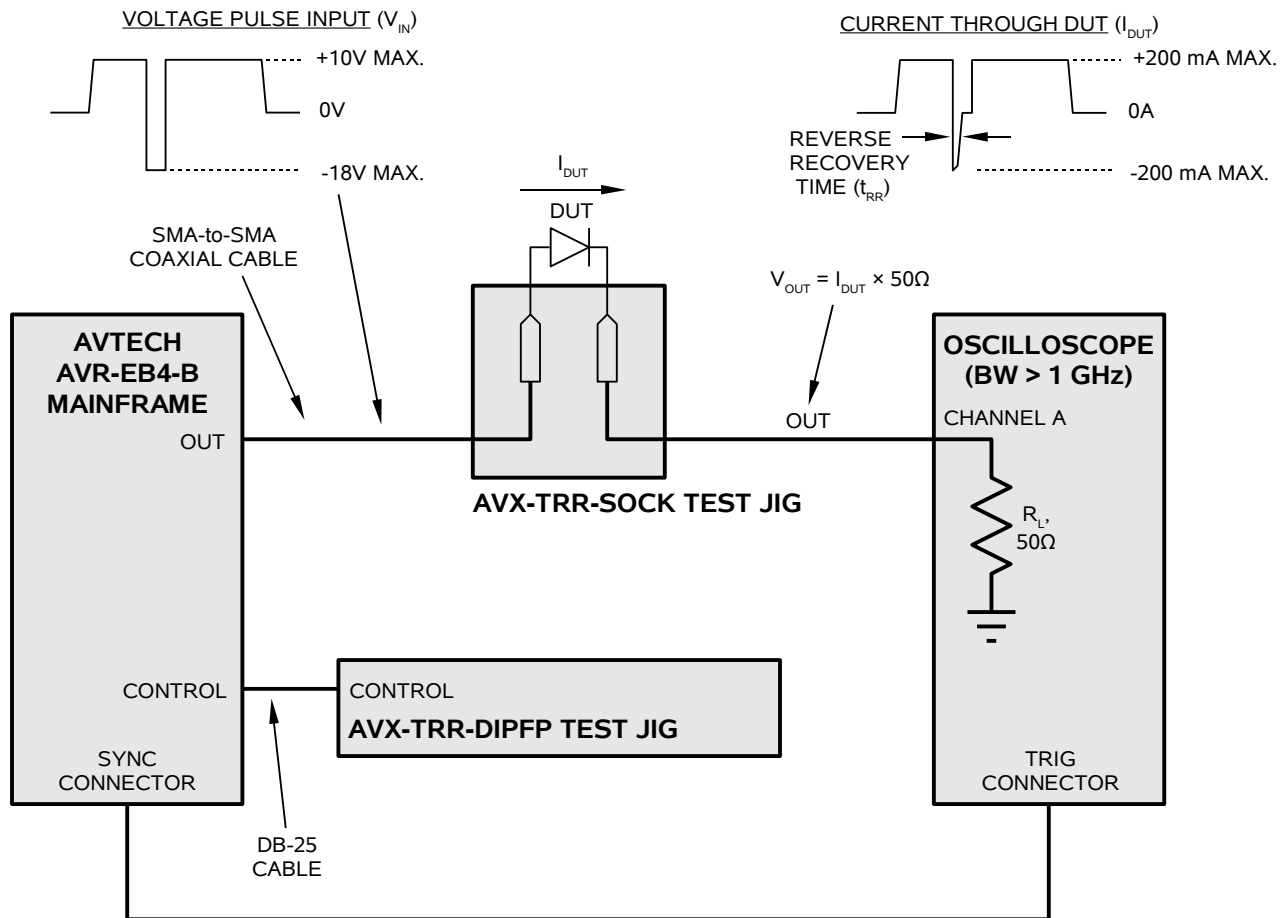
VOLTAGE PULSE INPUT ($V_{IN}$)

+10V MAX.

0V

-18V MAX.

CURRENT THROUGH DUT ($I_{DUT}$)

+200 mA MAX.

0A

REVERSE RECOVERY TIME ($t_{RR}$)

-200 mA MAX.

$I_{DUT}$

DUT

SMA-to-SMA COAXIAL CABLE

$V_{OUT} = I_{DUT} \times 50\Omega$

AVTECH AVR-EB4-B MAINFRAME

OUT

OUT

OSCILLOSCOPE (BW > 1 GHz)

CHANNEL A

AVX-TRR-SOCK TEST JIG

$R_L$, $50\Omega$

CONTROL

CONTROL

AVX-TRR-DIPFP TEST JIG

SYNC CONNECTOR

TRIG CONNECTOR

DB-25 CABLE